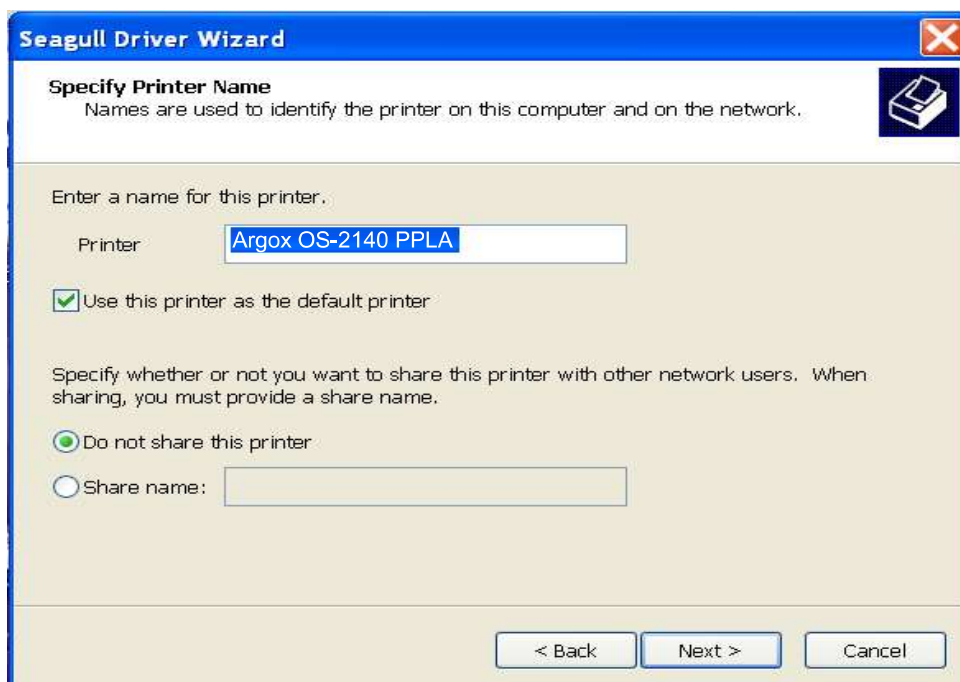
Seagull Driver Wizard

Specify Printer Name
Names are used to identify the printer on this computer and on the network.

Enter a name for this printer.

Printer Argox OS-2140 PPLA

Use this printer as the default printer

Specify whether or not you want to share this printer with other network users. When sharing, you must provide a share name.

Do not share this printer

Share name:

< Back Next > Cancel